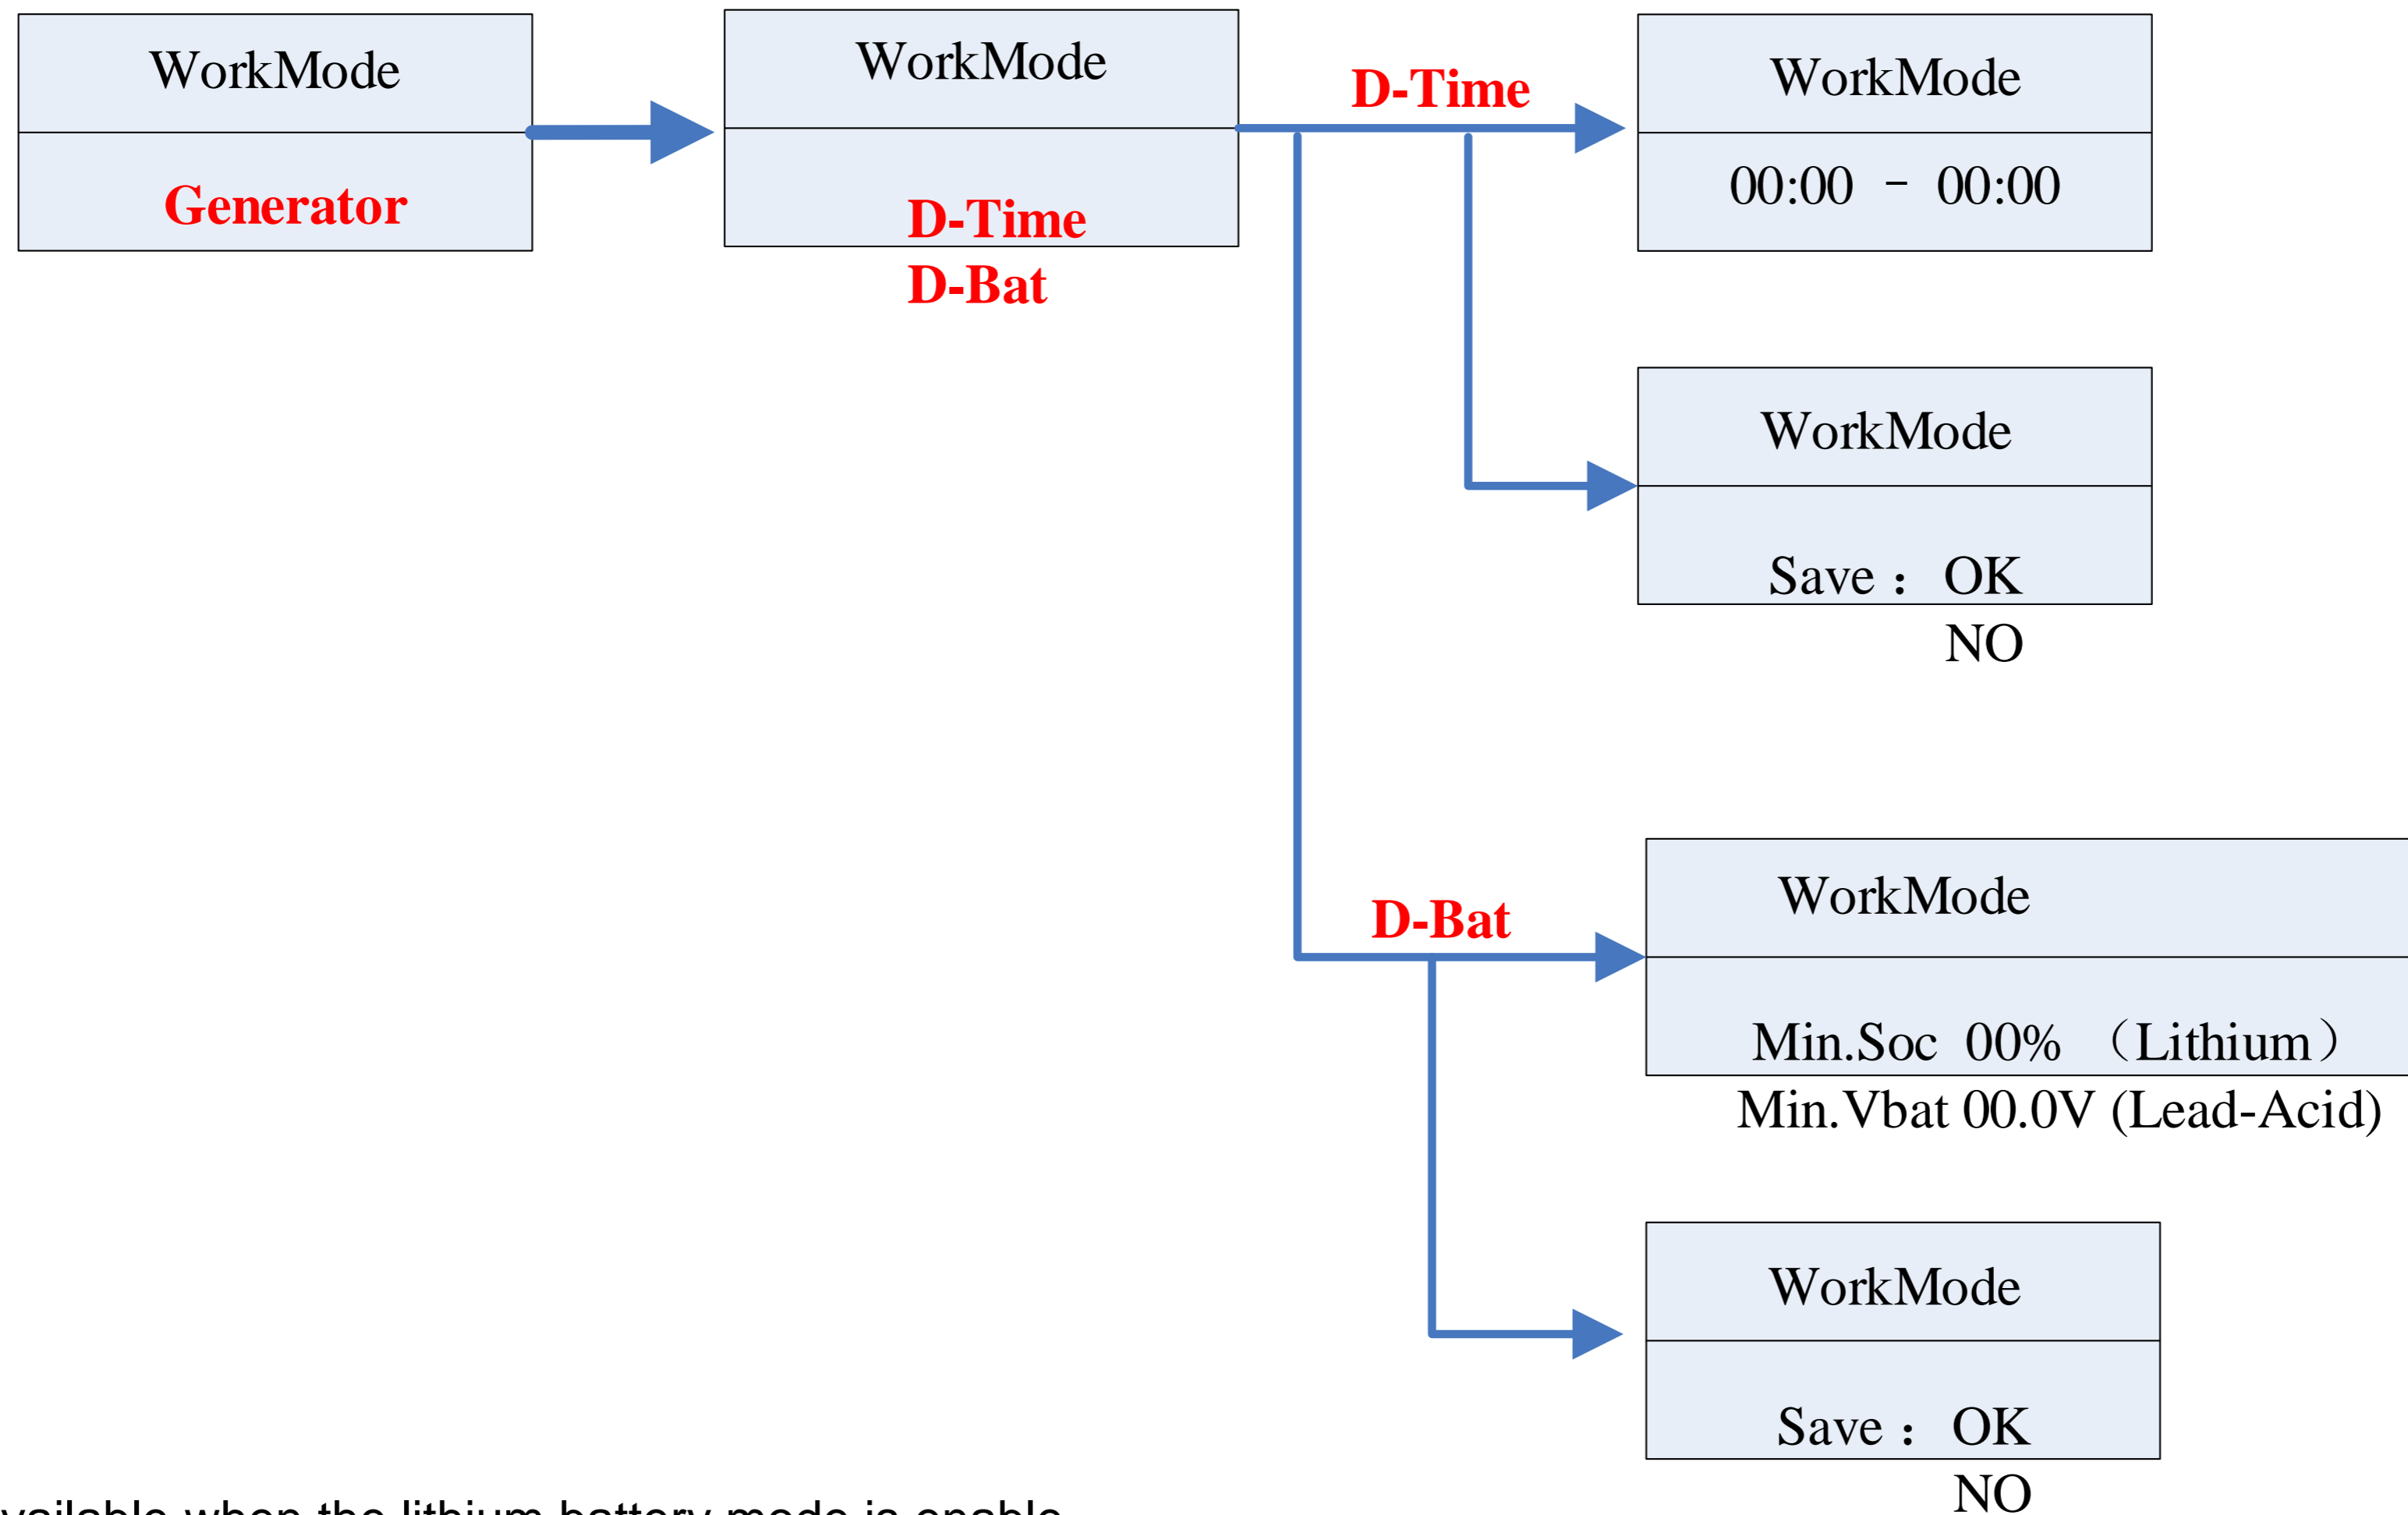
WorkMode

Generator

WorkMode

D-Time
D-Bat

D-Time

WorkMode

00:00 - 00:00

WorkMode

Save : OK
NO

D-Bat

WorkMode

Min.Soc 00% （Lithium）
Min.Vbat 00.0V (Lead-Acid)

WorkMode

Save : OK
NO

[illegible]vailable when the lithium battery mode is enable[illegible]